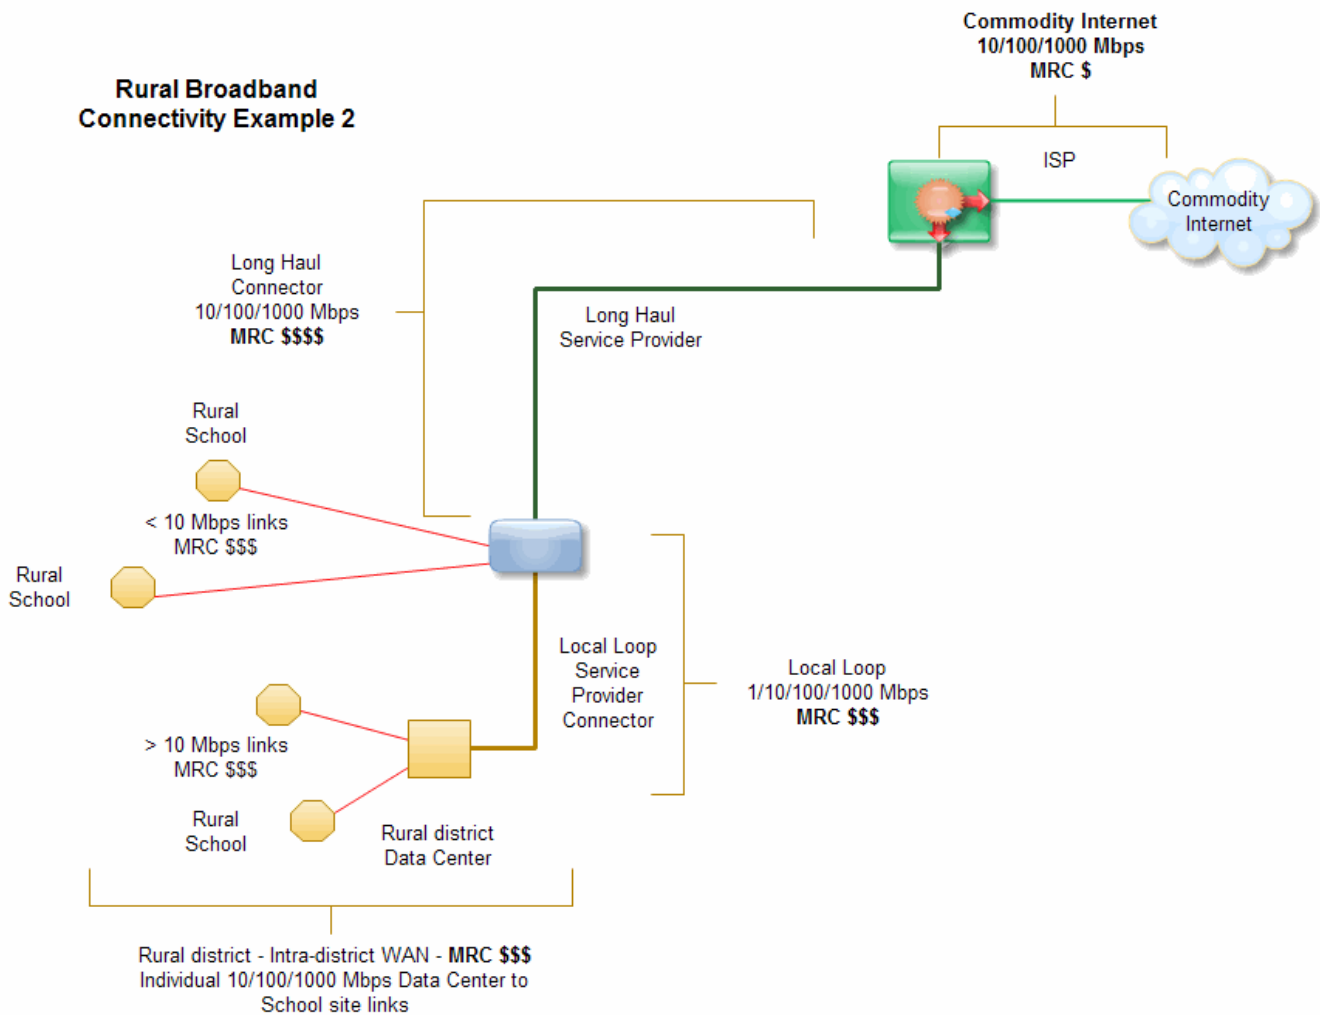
Commodity Internet
10/100/1000 Mbps
MRC $

Rural Broadband
Connectivity Example 2

ISP

Commodity
Internet

Long Haul
Connector
10/100/1000 Mbps
MRC $$$$

Long Haul
Service Provider

Rural
School

< 10 Mbps links
MRC $$$

Rural
School

Local Loop
Service
Provider
Connector

Local Loop
1/10/100/1000 Mbps
MRC $$$

> 10 Mbps links
MRC $$$

Rural
School

Rural district
Data Center

Rural district - Intra-district WAN - MRC $$$
Individual 10/100/1000 Mbps Data Center to
School site links